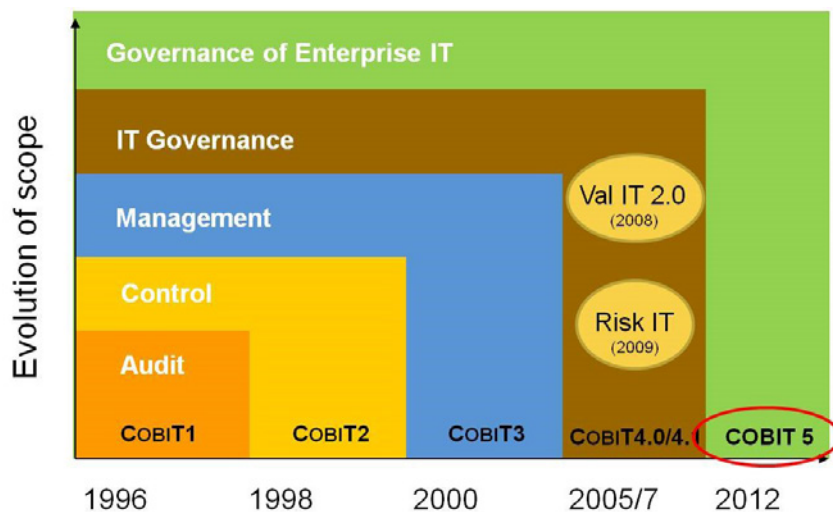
Evolution of scope

Governance of Enterprise IT

IT Governance

Management

Control

Audit

Val IT 2.0
(2008)

Risk IT
(2009)

COBIT1

COBIT2

COBIT3

COBIT4.0/4.1

COBIT 5

1996

1998

2000

2005/7

2012